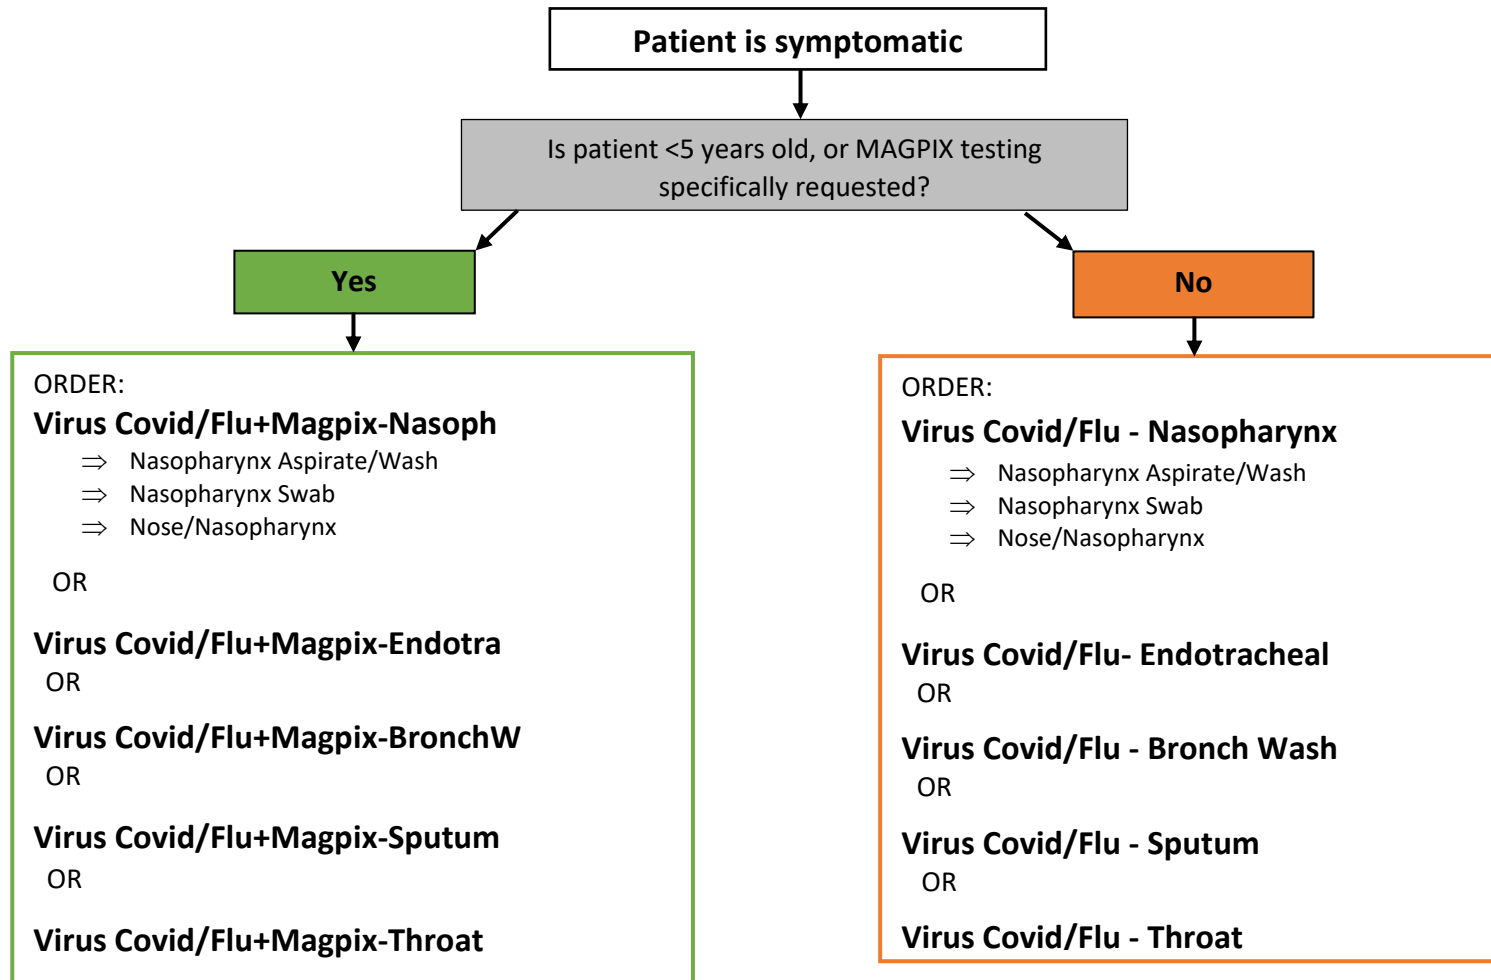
Patient is symptomatic

Is patient <5 years old, or MAGPIX testing specifically requested?

Yes

No

ORDER:
Virus Covid/Flu+Magpix-Nasoph
⇒ Nasopharynx Aspirate/Wash
⇒ Nasopharynx Swab
⇒ Nose/Nasopharynx

OR

Virus Covid/Flu+Magpix-Endotra
OR

Virus Covid/Flu+Magpix-BronchW
OR

Virus Covid/Flu+Magpix-Sputum
OR

Virus Covid/Flu+Magpix-Throat

ORDER:
Virus Covid/Flu - Nasopharynx
⇒ Nasopharynx Aspirate/Wash
⇒ Nasopharynx Swab
⇒ Nose/Nasopharynx

OR

Virus Covid/Flu- Endotracheal
OR

Virus Covid/Flu - Bronch Wash
OR

Virus Covid/Flu - Sputum
OR

Virus Covid/Flu - Throat